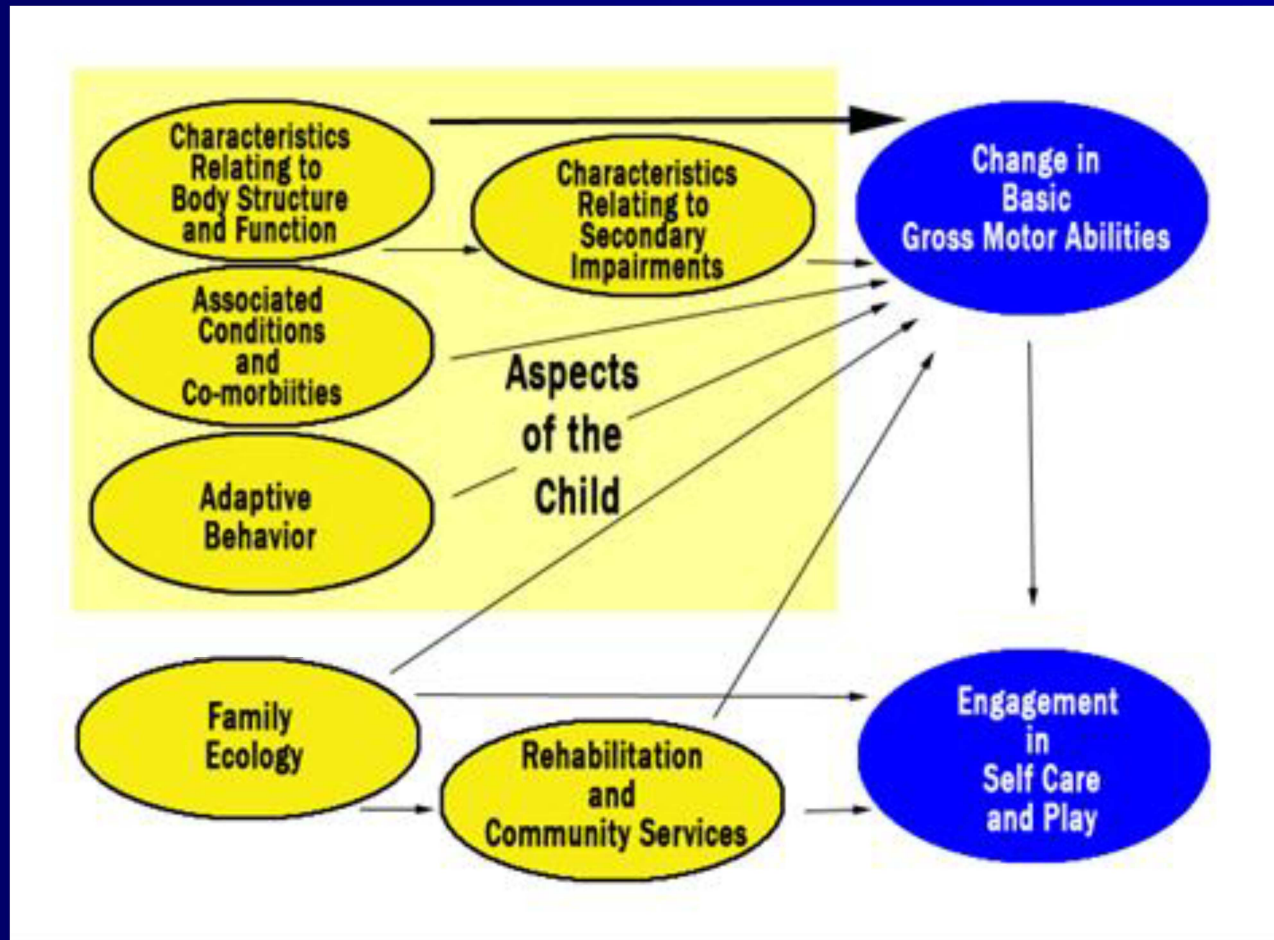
Characteristics Relating to Body Structure and Function

Characteristics Relating to Secondary Impairments

Change in Basic Gross Motor Abilities

Associated Conditions and Co-morbiities

Aspects of the Child

Adaptive Behavior

Family Ecology

Rehabilitation and Community Services

Engagement in Self Care and Play